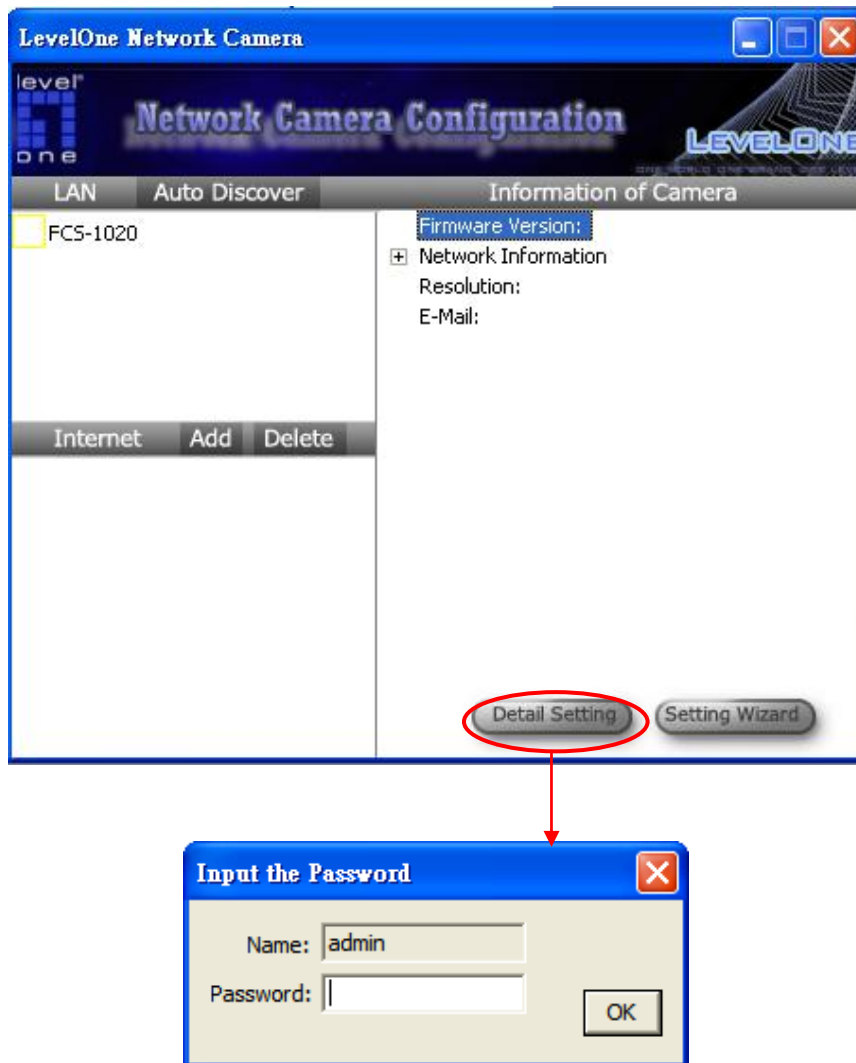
LevelOne Network Camera

level one

Network Camera Configuration

LEVELONE

LAN Auto Discover

Information of Camera

FCS-1020

Firmware Version:

Network Information

Resolution:

E-Mail:

Internet Add Delete

Detail Setting

Setting Wizard

Input the Password

Name: admin

Password:

OK